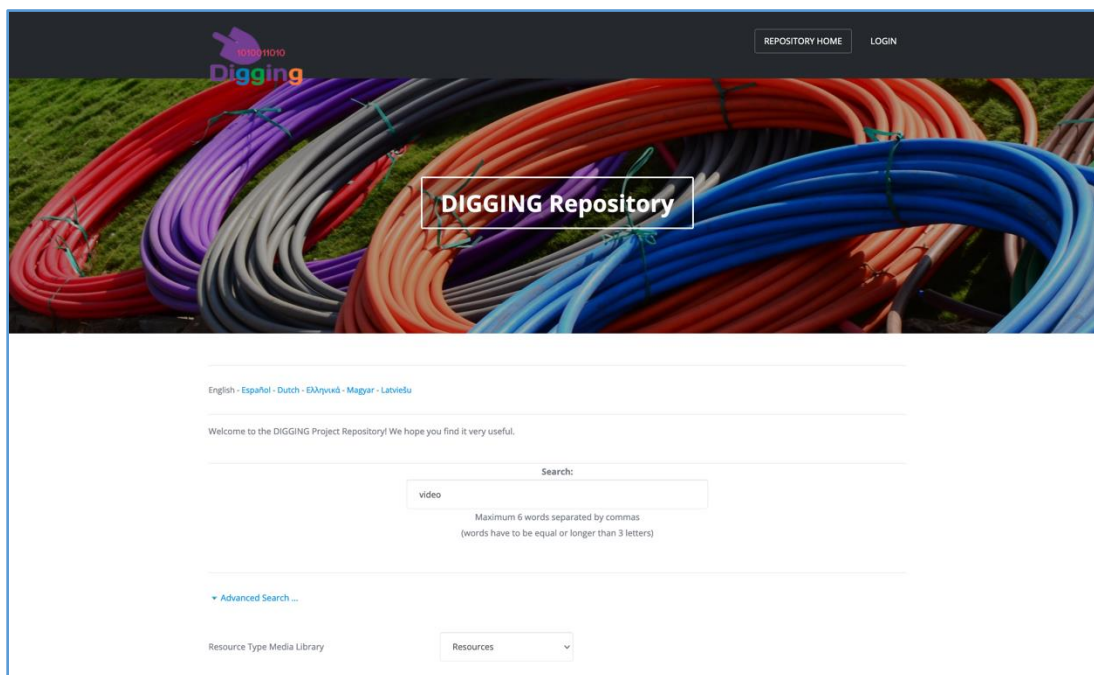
1010011010
Digging

REPOSITORY HOME LOGIN

DIGGING Repository

English - Español - Dutch - Ελληνικά - Magyar - Latviešu

Welcome to the DIGGING Project Repository! We hope you find it very useful.

Search:

video

Maximum 6 words separated by commas
(words have to be equal or longer than 3 letters)

▾ Advanced Search ...

Resource Type Media Library

Resources